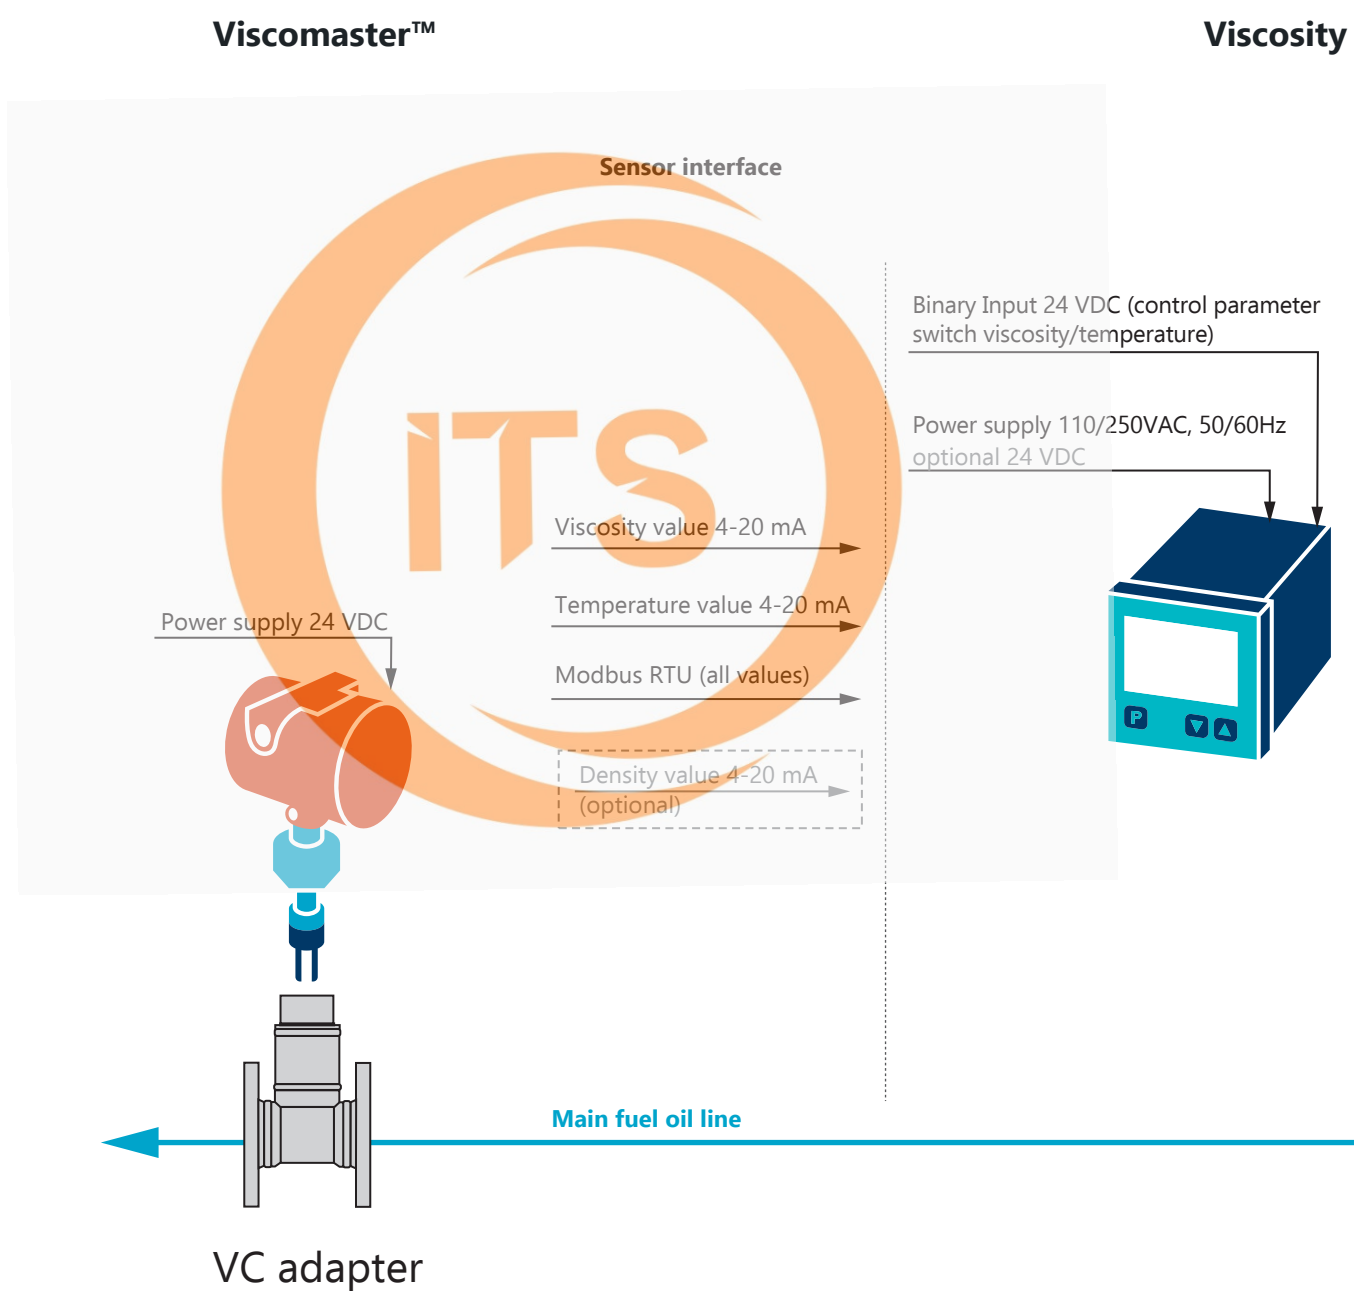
Viscomaster™

Viscosity

Sensor interface

ITS

Binary Input 24 VDC (control parameter switch viscosity/temperature)

Power supply 110/250VAC, 50/60Hz
optional 24 VDC

Viscosity value 4-20 mA

Temperature value 4-20 mA

Power supply 24 VDC

Modbus RTU (all values)

Density value 4-20 mA
(optional)

P

Main fuel oil line

VC adapter